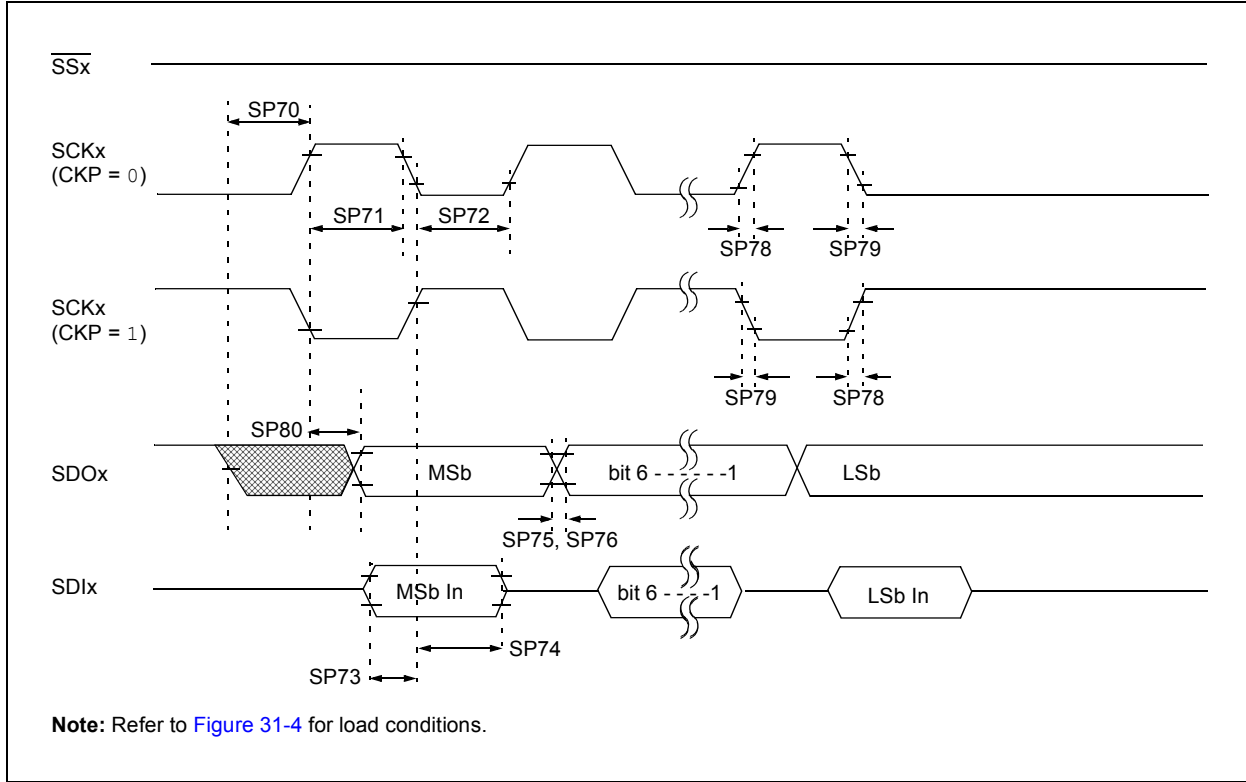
$\overline{SSx}$

SP70

SCKx
(CKP = 0)

SP71

SP72

SP78

SP79

SCKx
(CKP = 1)

SP79

SP78

SP80

SDOx

MSb

bit 6 - - - - - -1

LSb

SP75, SP76

SDIx

MSb In

bit 6 - - - -1

LSb In

SP74

SP73

**Note:** Refer to Figure 31-4 for load conditions.